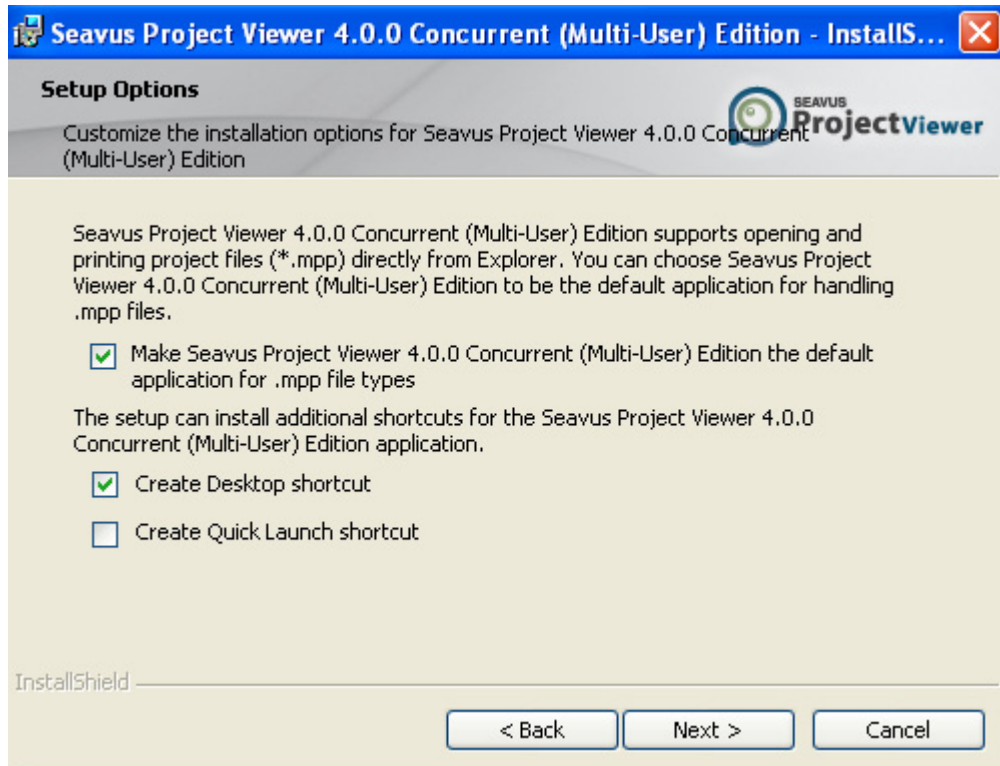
Seavus Project Viewer 4.0.0 Concurrent (Multi-User) Edition - InstallS...

Setup Options

Customize the installation options for Seavus Project Viewer 4.0.0 Concurrent (Multi-User) Edition

SEAVUS ProjectViewer

Seavus Project Viewer 4.0.0 Concurrent (Multi-User) Edition supports opening and printing project files (*.mpp) directly from Explorer. You can choose Seavus Project Viewer 4.0.0 Concurrent (Multi-User) Edition to be the default application for handling .mpp files.

Make Seavus Project Viewer 4.0.0 Concurrent (Multi-User) Edition the default application for .mpp file types

The setup can install additional shortcuts for the Seavus Project Viewer 4.0.0 Concurrent (Multi-User) Edition application.

Create Desktop shortcut

Create Quick Launch shortcut

InstallShield

< Back

Next >

Cancel